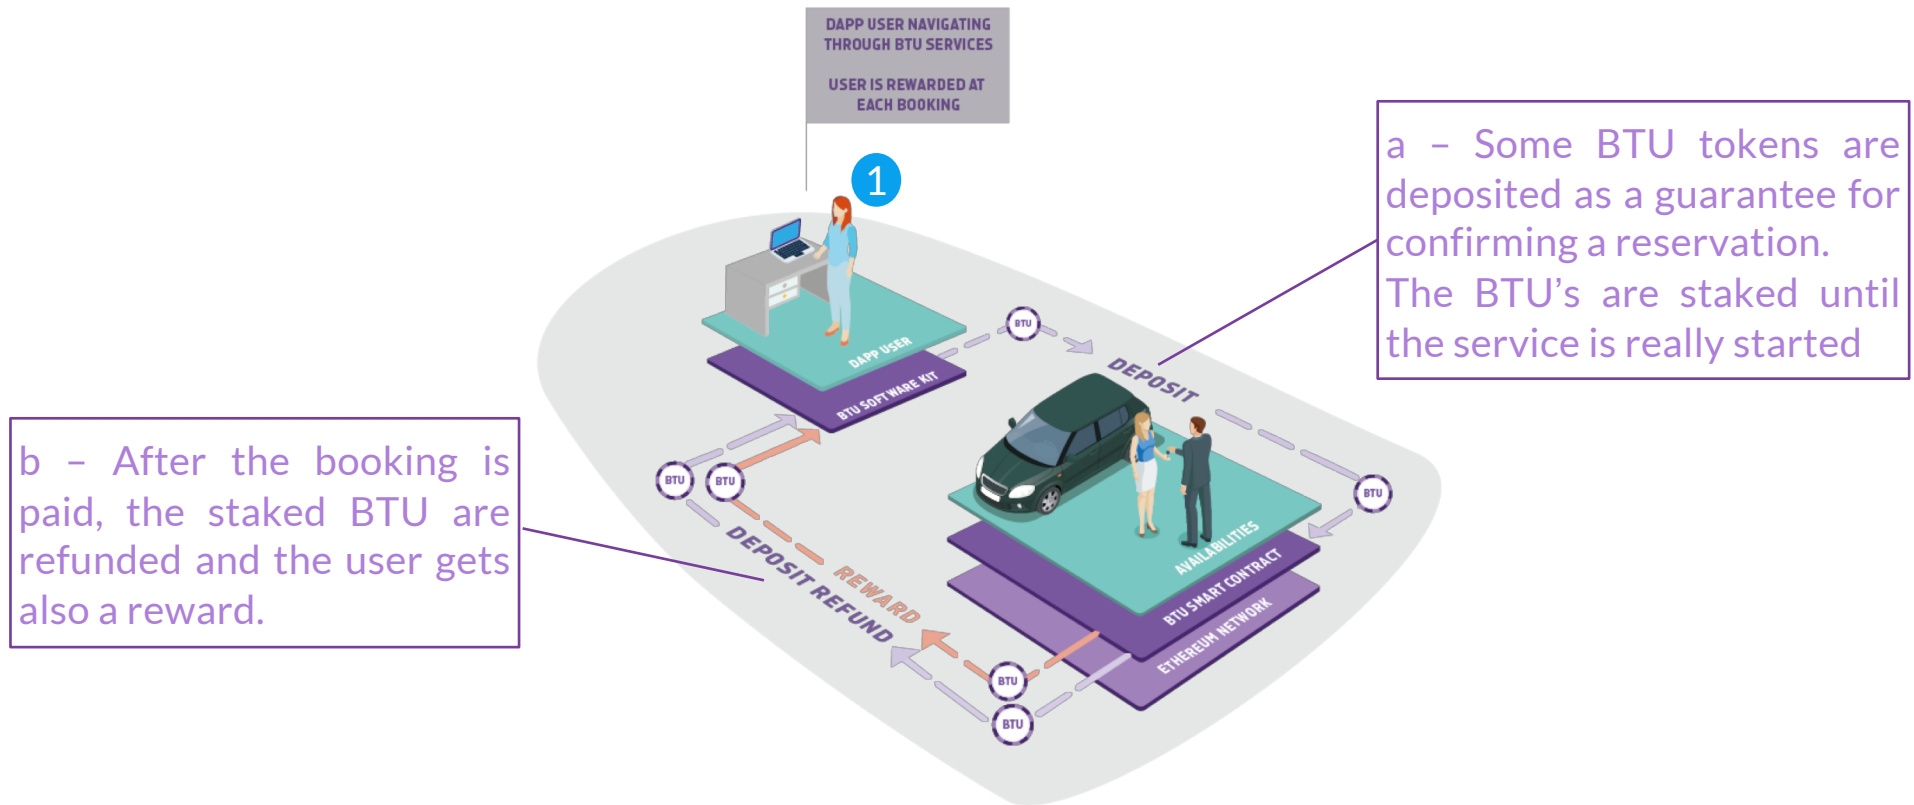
DAPP USER NAVIGATING THROUGH BTU SERVICES

USER IS REWARDED AT EACH BOOKING

1

a – Some BTU tokens are deposited as a guarantee for confirming a reservation. The BTU's are staked until the service is really started

b – After the booking is paid, the staked BTU are refunded and the user gets also a reward.

DAPP USER

BTU SOFTWARE KIT

BTU

DEPOSIT

BTU

BTU

BTU

AVAILABILITIES

BTU SMART CONTRACT

ETHEREUM NETWORK

REWARD

DEPOSIT REFUND

BTU

BTU